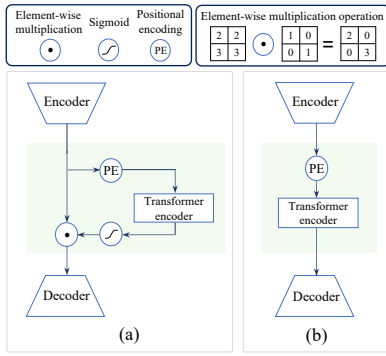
Element-wise multiplication

Sigmoid

Positional encoding

PE

Element-wise multiplication operation

$\begin{bmatrix} 2 & 2 \\ 3 & 3 \end{bmatrix} \odot \begin{bmatrix} 1 & 0 \\ 0 & 1 \end{bmatrix} = \begin{bmatrix} 2 & 0 \\ 0 & 3 \end{bmatrix}$

Encoder

PE

Transformer encoder

Decoder

(a)

Encoder

PE

Transformer encoder

Decoder

(b)